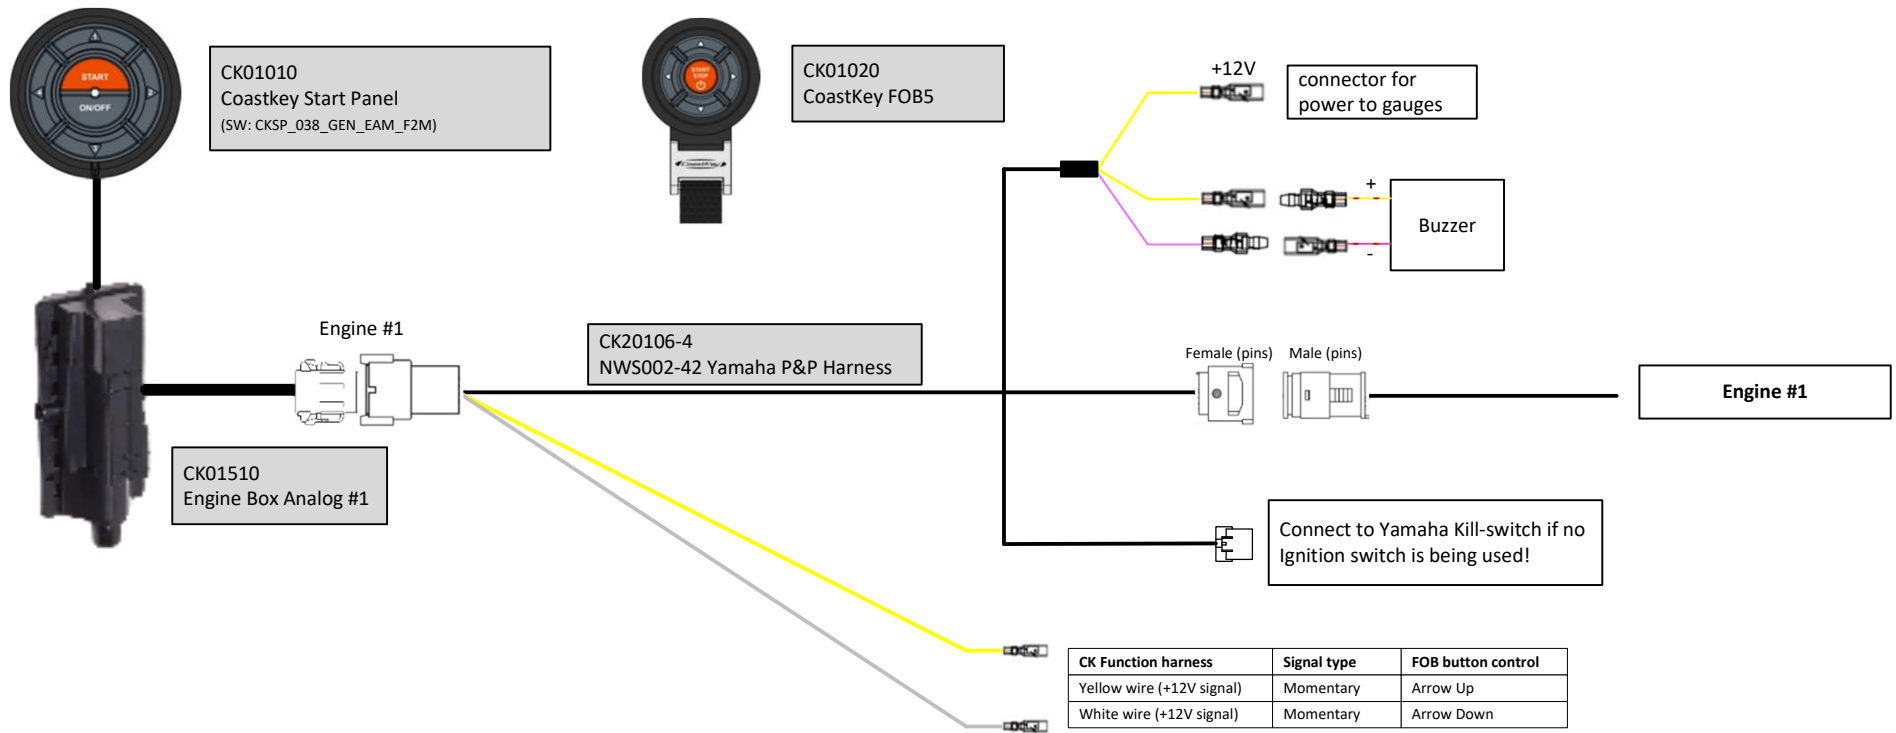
START
ON/OFF

CK01010
Coastkey Start Panel
(SW: CKSP_038_GEN_EAM_F2M)

START STOP

CK01020
CoastKey FOB5

+12V

connector for power to gauges

+

Buzzer

-

Engine #1

CK20106-4
NWS002-42 Yamaha P&P Harness

Female (pins)

Male (pins)

Engine #1

CK01510
Engine Box Analog #1

Connect to Yamaha Kill-switch if no Ignition switch is being used!

| CK Function harness | Signal type | FOB button control |
|---|---|---|
| Yellow wire (+12V signal) | Momentary | Arrow Up |
| White wire (+12V signal) | Momentary | Arrow Down |